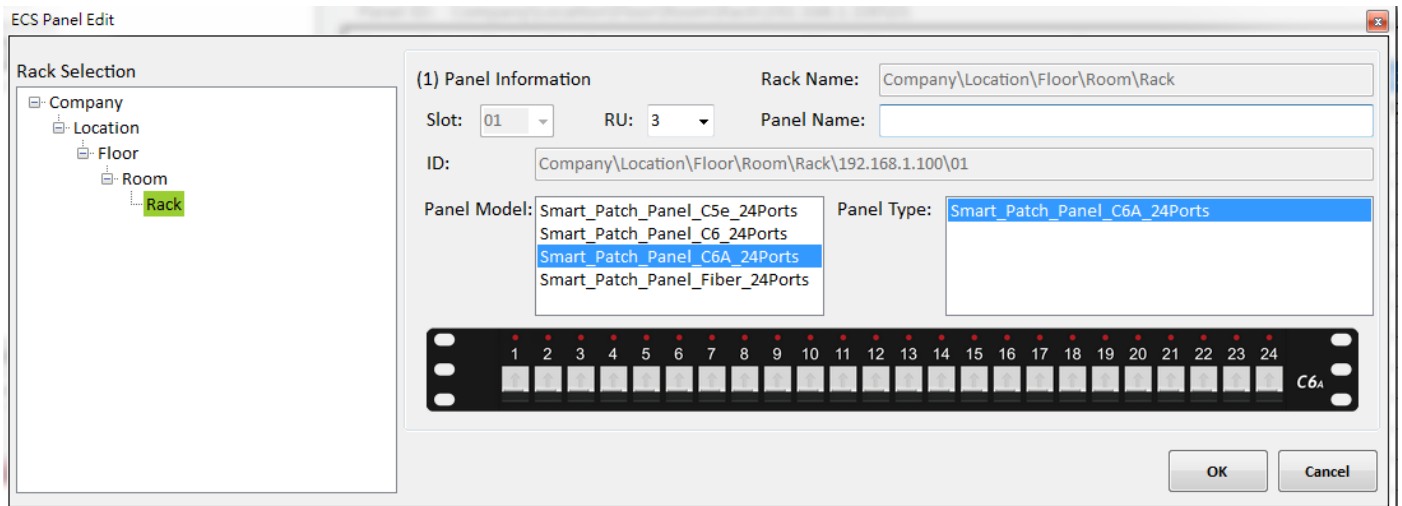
ECS Panel Edit

Rack Selection

Company
Location
Floor
Room
Rack

(1) Panel Information

Rack Name: Company\Location\Floor\Room\Rack

Slot: 01

RU: 3

Panel Name:

ID: Company\Location\Floor\Room\Rack\192.168.1.100\01

Panel Model:
Smart_Patch_Panel_C5e_24Ports
Smart_Patch_Panel_C6_24Ports
Smart_Patch_Panel_C6A_24Ports
Smart_Patch_Panel_Fiber_24Ports

Panel Type:
Smart_Patch_Panel_C6A_24Ports

1 2 3 4 5 6 7 8 9 10 11 12 13 14 15 16 17 18 19 20 21 22 23 24

C6A

OK

Cancel